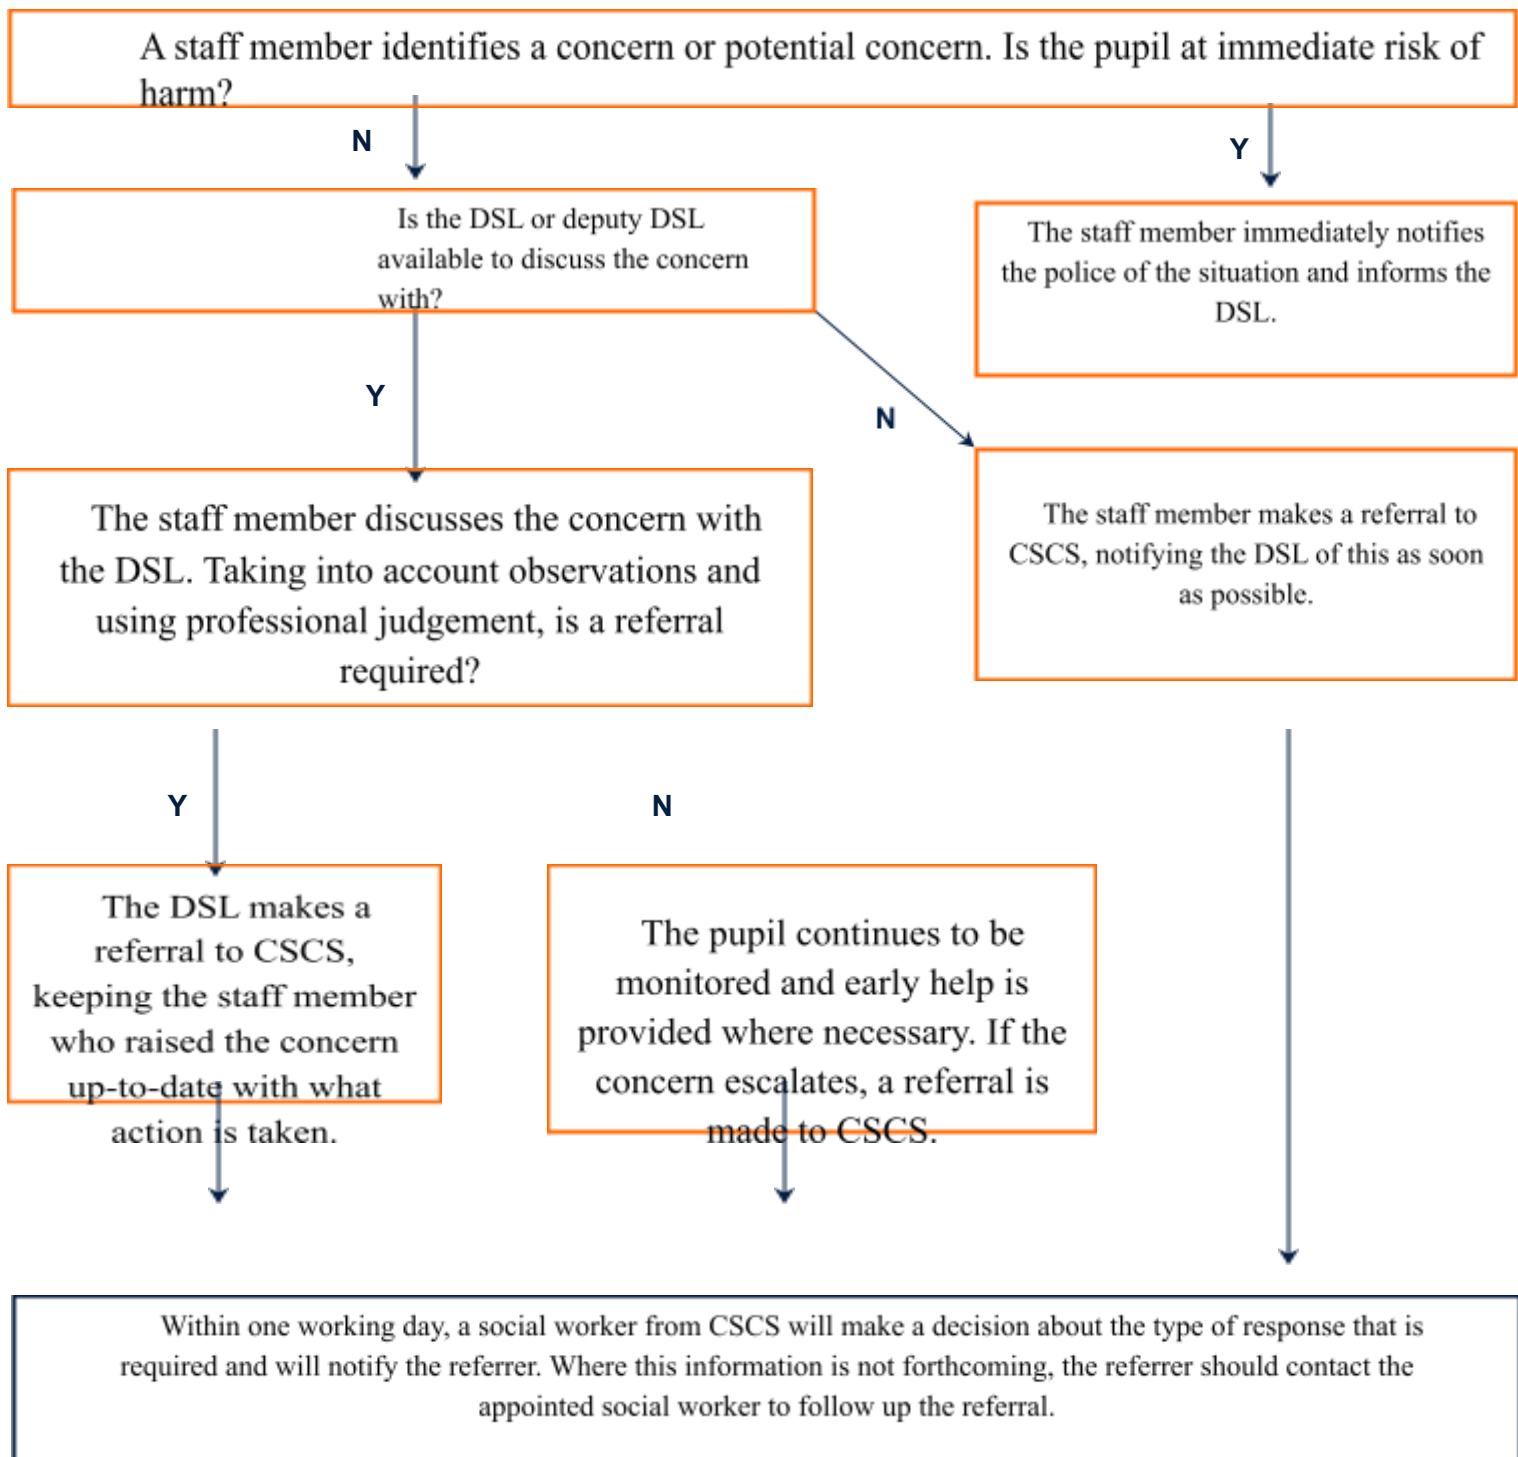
A staff member identifies a concern or potential concern. Is the pupil at immediate risk of harm?

N

Y

Is the DSL or deputy DSL available to discuss the concern with?

The staff member immediately notifies the police of the situation and informs the DSL.

Y

N

The staff member discusses the concern with the DSL. Taking into account observations and using professional judgement, is a referral required?

The staff member makes a referral to CSCS, notifying the DSL of this as soon as possible.

Y

N

The DSL makes a referral to CSCS, keeping the staff member who raised the concern up-to-date with what action is taken.

The pupil continues to be monitored and early help is provided where necessary. If the concern escalates, a referral is made to CSCS.

Within one working day, a social worker from CSCS will make a decision about the type of response that is required and will notify the referrer. Where this information is not forthcoming, the referrer should contact the appointed social worker to follow up the referral.